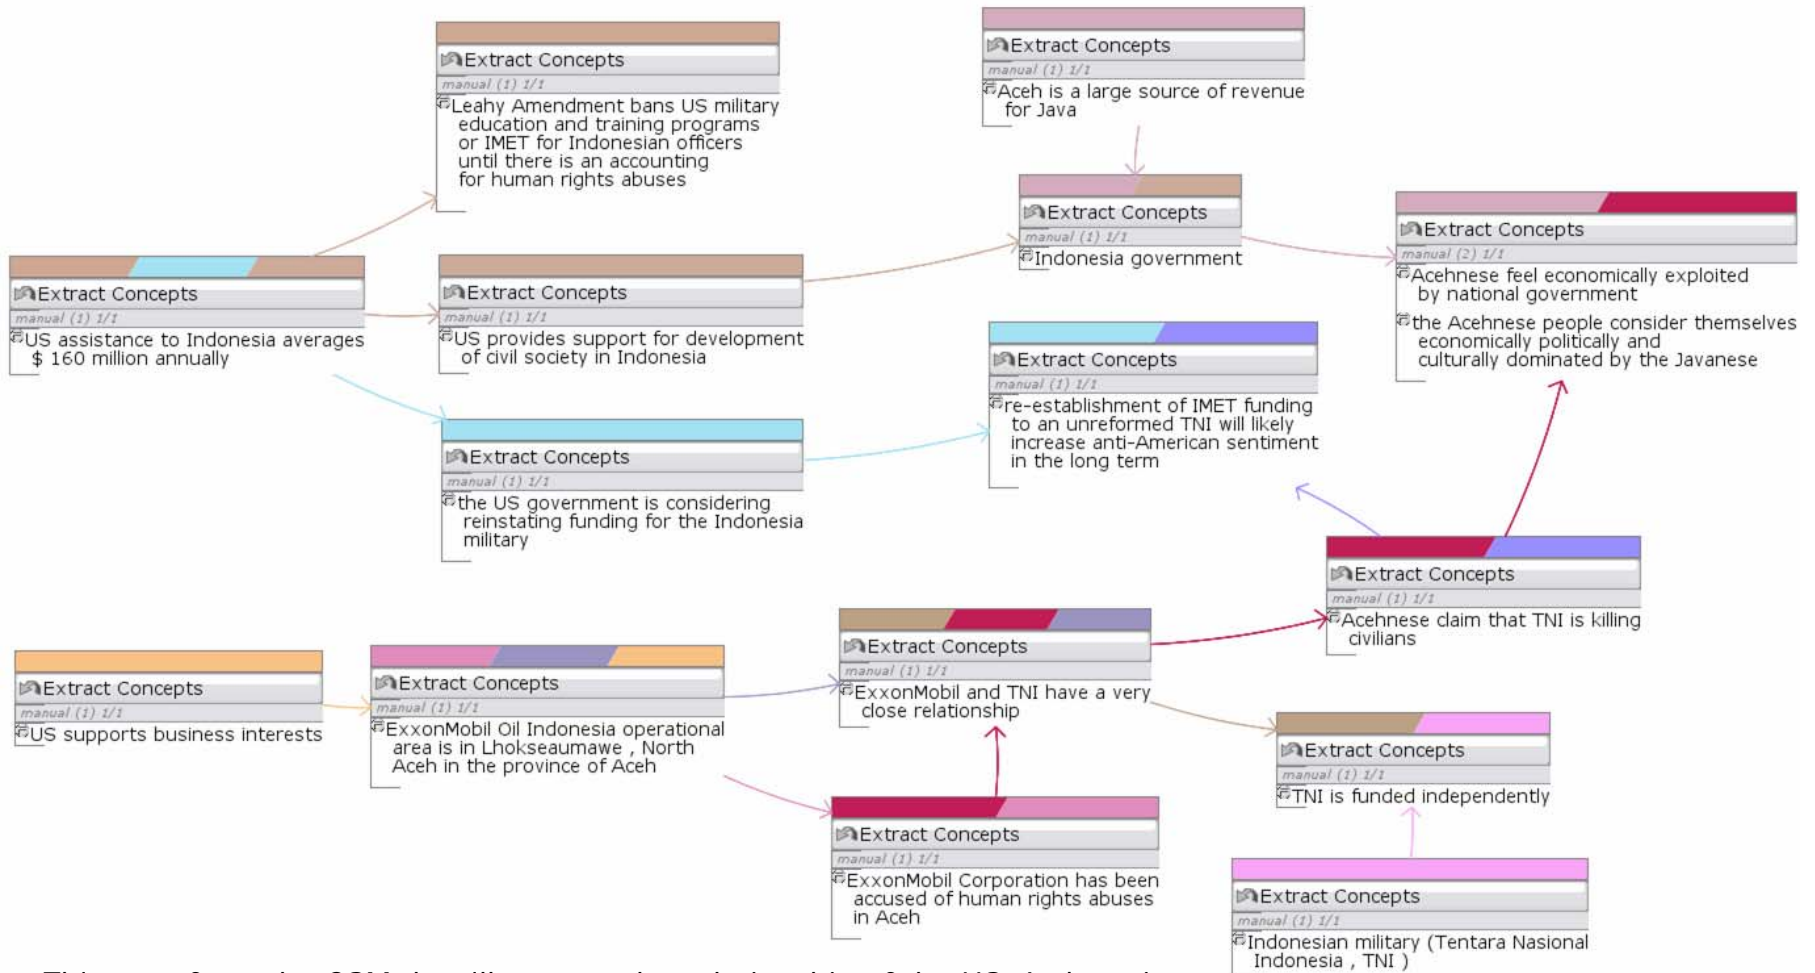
Extract Concepts
manual (1) 1/1
Leahy Amendment bans US military education and training programs or IMET for Indonesian officers until there is an accounting for human rights abuses

Extract Concepts
manual (1) 1/1
Aceh is a large source of revenue for Java

Extract Concepts
manual (1) 1/1
Indonesia government

Extract Concepts
manual (2) 1/1
Acehnese feel economically exploited by national government
the Acehnese people consider themselves economically politically and culturally dominated by the Javanese

Extract Concepts
manual (1) 1/1
US assistance to Indonesia averages $ 160 million annually

Extract Concepts
manual (1) 1/1
US provides support for development of civil society in Indonesia

Extract Concepts
manual (1) 1/1
re-establishment of IMET funding to an unreformed TNI will likely increase anti-American sentiment in the long term

Extract Concepts
manual (1) 1/1
the US government is considering reinstating funding for the Indonesia military

Extract Concepts
manual (1) 1/1
Acehnese claim that TNI is killing civilians

Extract Concepts
manual (1) 1/1
US supports business interests

Extract Concepts
manual (1) 1/1
ExxonMobil Oil Indonesia operational area is in Lhokseaumawe , North Aceh in the province of Aceh

Extract Concepts
manual (1) 1/1
ExxonMobil and TNI have a very close relationship

Extract Concepts
manual (1) 1/1
TNI is funded independently

Extract Concepts
manual (1) 1/1
ExxonMobil Corporation has been accused of human rights abuses in Aceh

Extract Concepts
manual (1) 1/1
Indonesian military (Tentara Nasional Indonesia , TNI )

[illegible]